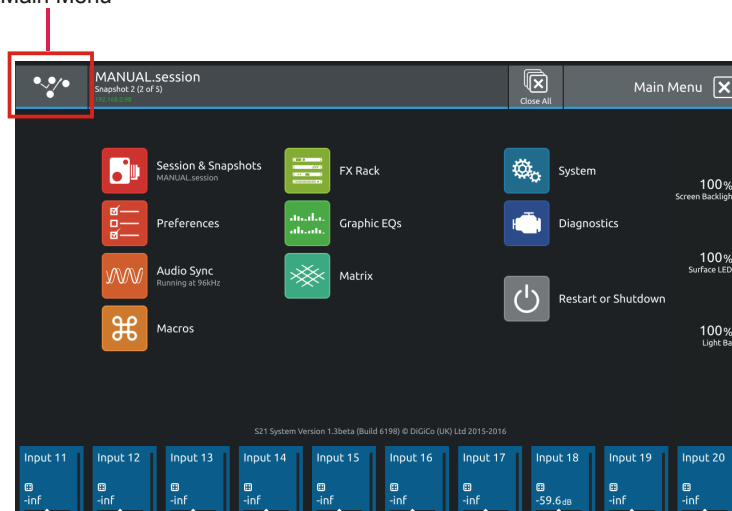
Main Menu

MANUAL.session
Snapshot 2 (2 of 5)
192.168.0.98

Close All

Main Menu

Session & Snapshots
MANUAL.session

FX Rack

System

100%
Screen Backligh

Preferences

Graphic EQs

Diagnostics

100%
Surface LED

Audio Sync
Running at 96kHz

Matrix

Restart or Shutdown

Macros

100%
Light Ba

S21 System Version 1.3beta (Build 6198) © DiGiCo (UK) Ltd 2015-2016

| Input 11 | Input 12 | Input 13 | Input 14 | Input 15 | Input 16 | Input 17 | Input 18 | Input 19 | Input 20 |
|---|---|---|---|---|---|---|---|---|---|
| -inf | -inf | -inf | -inf | -inf | -inf | -inf | -59.6dB | -inf | -inf |